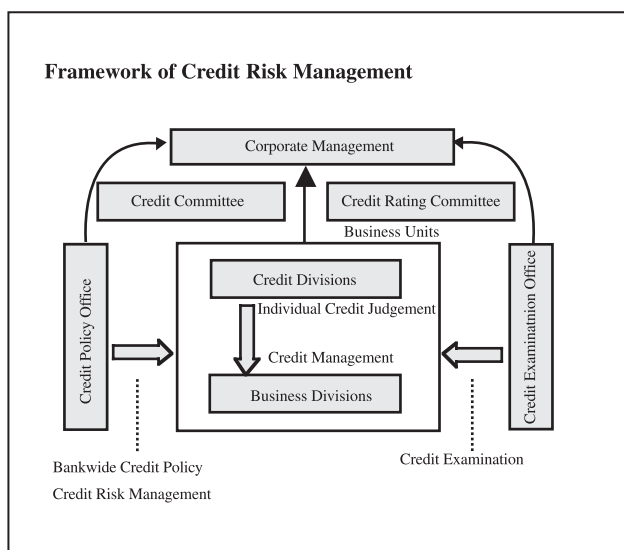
Framework of Credit Risk Management

Corporate Management

Credit Committee

Credit Rating Committee

Business Units

Credit Policy Office

Credit Divisions

Individual Credit Judgement

Credit Management

Business Divisions

Credit Examinatnion Office

Bankwide Credit Policy

Credit Risk Management

Credit Examination